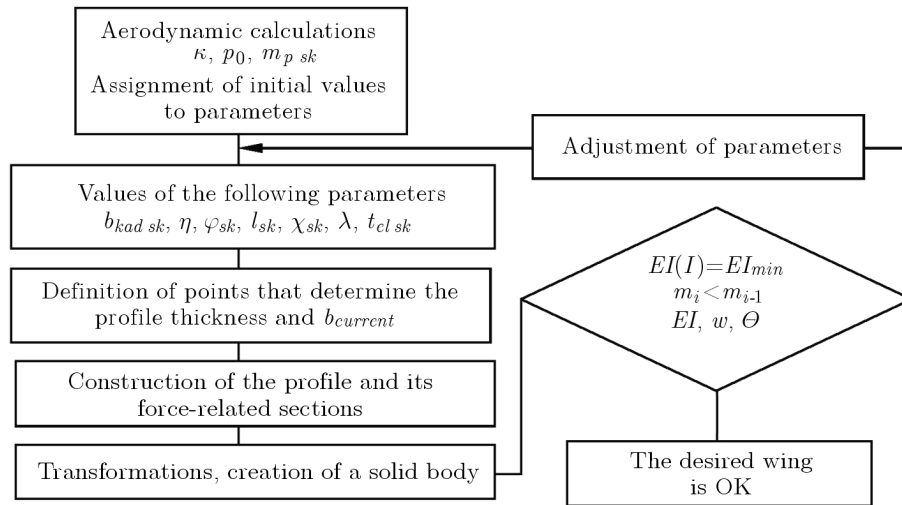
Aerodynamic calculations
$\kappa$, $p_0$, $m_{p\ sk}$
Assignment of initial values to parameters

Adjustment of parameters

Values of the following parameters
$b_{kad\ sk}$, $\eta$, $\varphi_{sk}$, $l_{sk}$, $\chi_{sk}$, $\lambda$, $t_{cl\ sk}$

Definition of points that determine the profile thickness and $b_{current}$

$EI(I)=EI_{min}$
$m_i<m_{i\text{-}1}$
$EI$, $w$, $\Theta$

Construction of the profile and its force-related sections

Transformations, creation of a solid body

The desired wing is OK